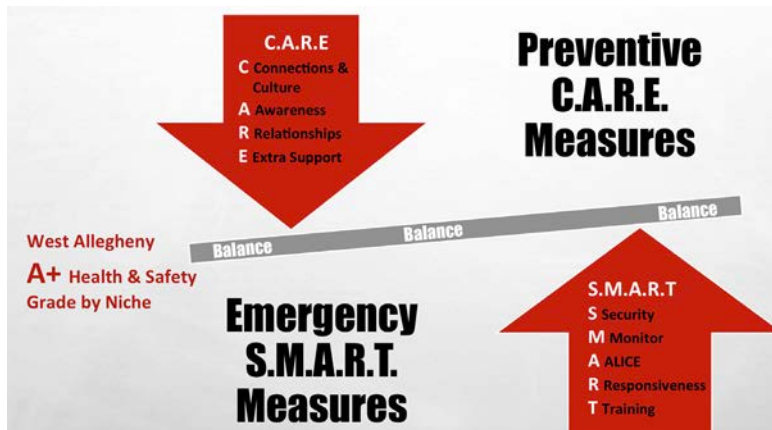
C.A.R.E
C Connections & Culture
A Awareness
R Relationships
E Extra Support

Preventive C.A.R.E. Measures

Balance
Balance
Balance

West Allegheny
A+ Health & Safety
Grade by Niche

Emergency S.M.A.R.T. Measures

S.M.A.R.T
S Security
M Monitor
A ALICE
R Responsiveness
T Training